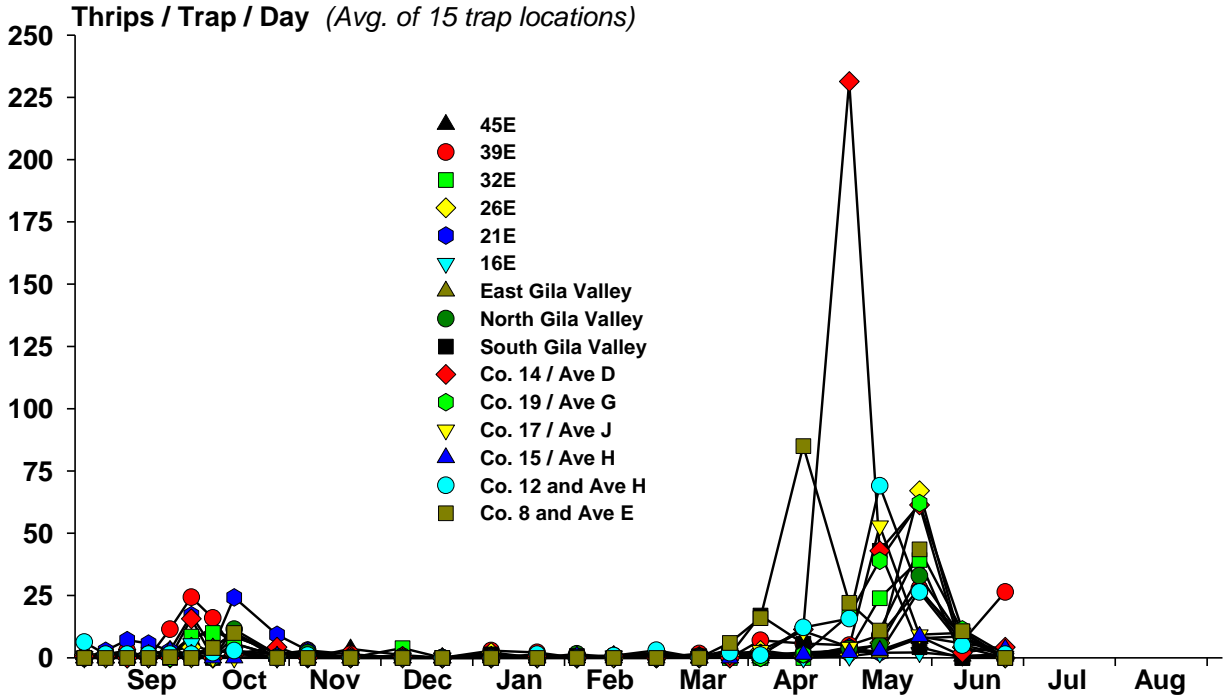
Thrips / Trap / Day (Avg. of 15 trap locations)

250
225
200
175
150
125
100
75
50
25
0

45E
39E
32E
26E
21E
16E
East Gila Valley
North Gila Valley
South Gila Valley
Co. 14 / Ave D
Co. 19 / Ave G
Co. 17 / Ave J
Co. 15 / Ave H
Co. 12 and Ave H
Co. 8 and Ave E

Sep Oct Nov Dec Jan Feb Mar Apr May Jun Jul Aug